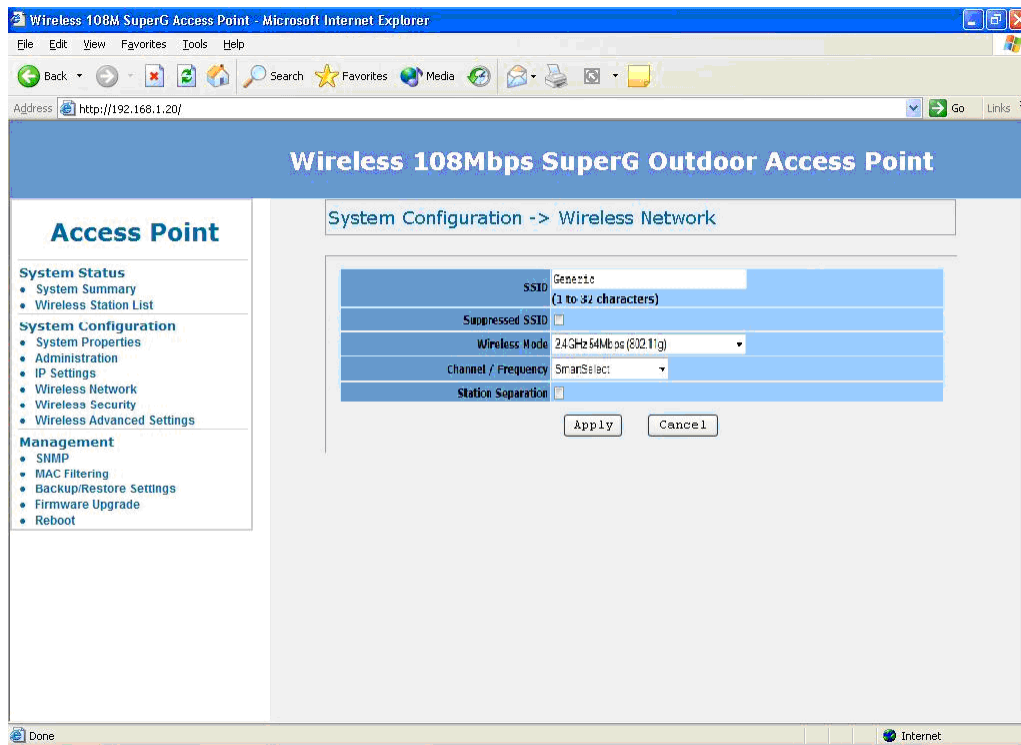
Wireless 108M SuperG Access Point - Microsoft Internet Explorer

File Edit View Favorites Tools Help

Back Search Favorites Media

Address http://192.168.1.20/ Go Links

Wireless 108Mbps SuperG Outdoor Access Point

Access Point

System Status
• System Summary
• Wireless Station List

System Configuration
• System Properties
• Administration
• IP Settings
• Wireless Network
• Wireless Security
• Wireless Advanced Settings

Management
• SNMP
• MAC Filtering
• Backup/Restore Settings
• Firmware Upgrade
• Reboot

System Configuration -> Wireless Network

| | |
|---|---|
| SSID | Generic (1 to 32 characters) |
| Suppressed SSID | |
| Wireless Mode | 2.4GHz 54Mbps (802.11g) |
| Channel / Frequency | SmartSelect |
| Station Separation | |

Apply Cancel

Done Internet